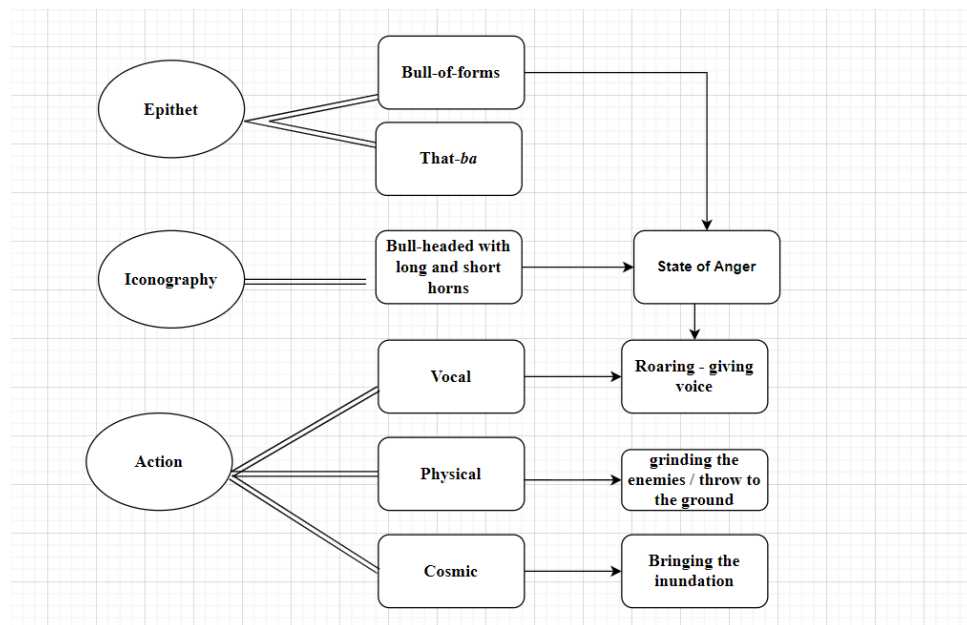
Epithet

Bull-of-forms

That-*ba*

Iconography

Bull-headed with long and short horns

State of Anger

Action

Vocal

Roaring - giving voice

Physical

grinding the enemies / throw to the ground

Cosmic

Bringing the inundation